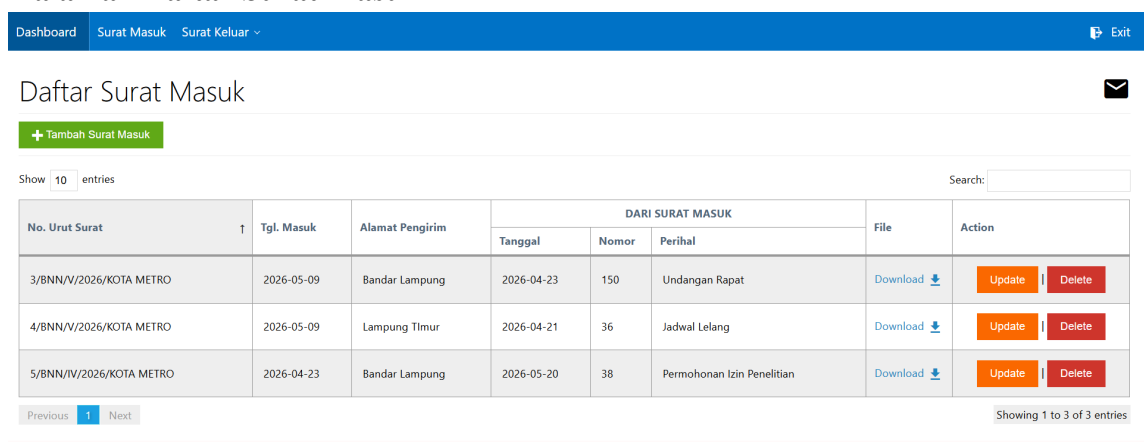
Dashboard Surat Masuk Surat Keluar Exit

Daftar Surat Masuk

Tambah Surat Masuk

Show 10 entries

Search:

<table>
<tr><th rowspan="2">No. Urut Surat ↑</th><th rowspan="2">Tgl. Masuk</th><th rowspan="2">Alamat Pengirim</th><th colspan="3">DARI SURAT MASUK</th><th rowspan="2">File</th><th rowspan="2">Action</th></tr>
<tr><th>Tanggal</th><th>Nomor</th><th>Perihal</th></tr>
<tr><td>3/BNN/V/2026/KOTA METRO</td><td>2026-05-09</td><td>Bandar Lampung</td><td>2026-04-23</td><td>150</td><td>Undangan Rapat</td><td>Download</td><td>Update | Delete</td></tr>
<tr><td>4/BNN/V/2026/KOTA METRO</td><td>2026-05-09</td><td>Lampung TImur</td><td>2026-04-21</td><td>36</td><td>Jadwal Lelang</td><td>Download</td><td>Update | Delete</td></tr>
<tr><td>5/BNN/IV/2026/KOTA METRO</td><td>2026-04-23</td><td>Bandar Lampung</td><td>2026-05-20</td><td>38</td><td>Permohonan Izin Penelitian</td><td>Download</td><td>Update | Delete</td></tr>
</table>

Previous 1 Next

Showing 1 to 3 of 3 entries